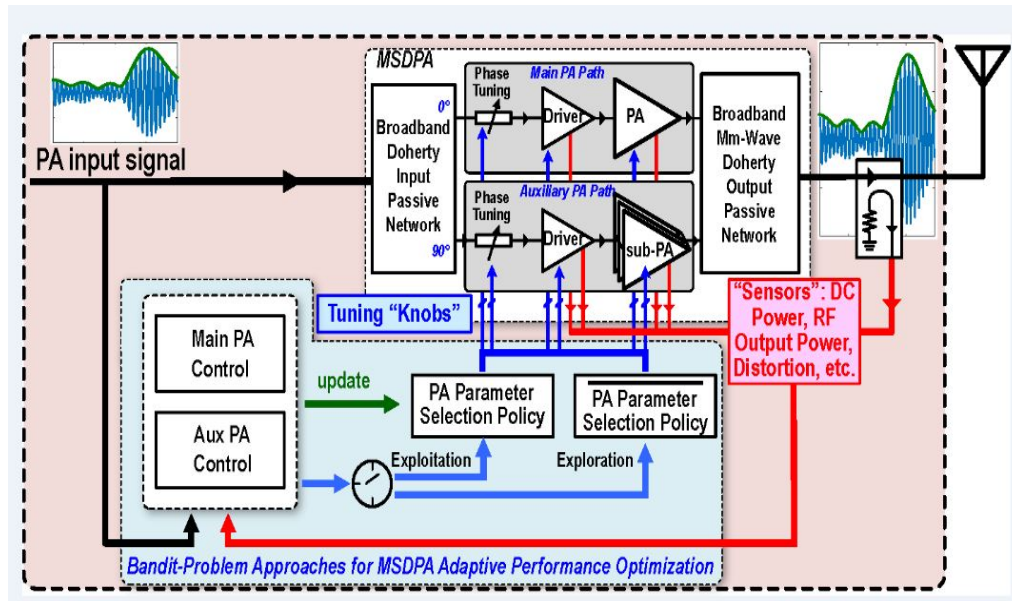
MSDPA

PA input signal

0°

Broadband Doherty Input Passive Network

90°

Phase Tuning

Main PA Path

Driver

PA

Phase Tuning

Auxiliary PA Path

Driver

sub-PA

Broadband Mm-Wave Doherty Output Passive Network

Tuning "Knobs"

"Sensors": DC Power, RF Output Power, Distortion, etc.

Main PA Control

Aux PA Control

update

PA Parameter Selection Policy

$\overline{\text{PA Parameter}}$ Selection Policy

Exploitation

Exploration

Bandit-Problem Approaches for MSDPA Adaptive Performance Optimization